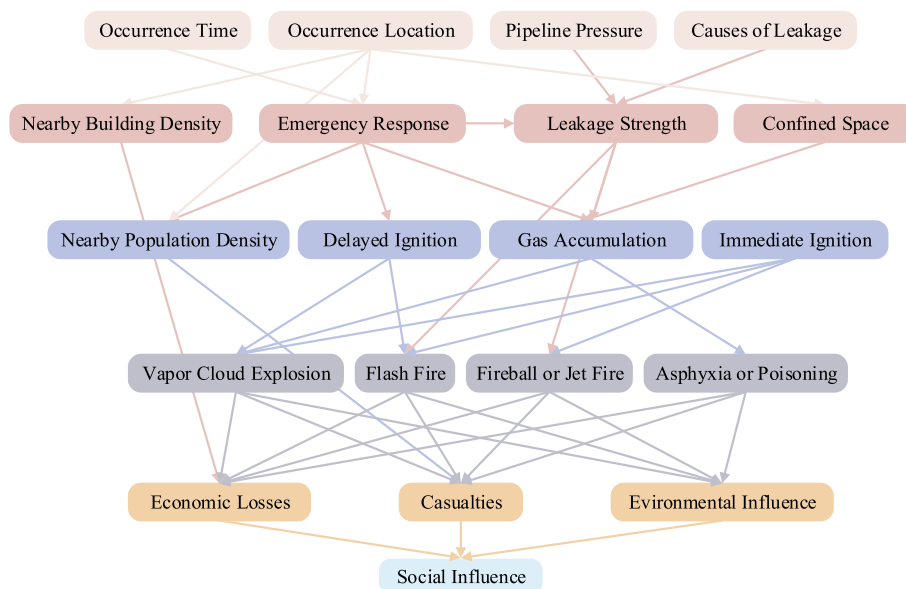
Occurrence Time
Occurrence Location
Pipeline Pressure
Causes of Leakage

Nearby Building Density
Emergency Response
Leakage Strength
Confined Space

Nearby Population Density
Delayed Ignition
Gas Accumulation
Immediate Ignition

Vapor Cloud Explosion
Flash Fire
Fireball or Jet Fire
Asphyxia or Poisoning

Economic Losses
Casualties
Evironmental Influence

Social Influence